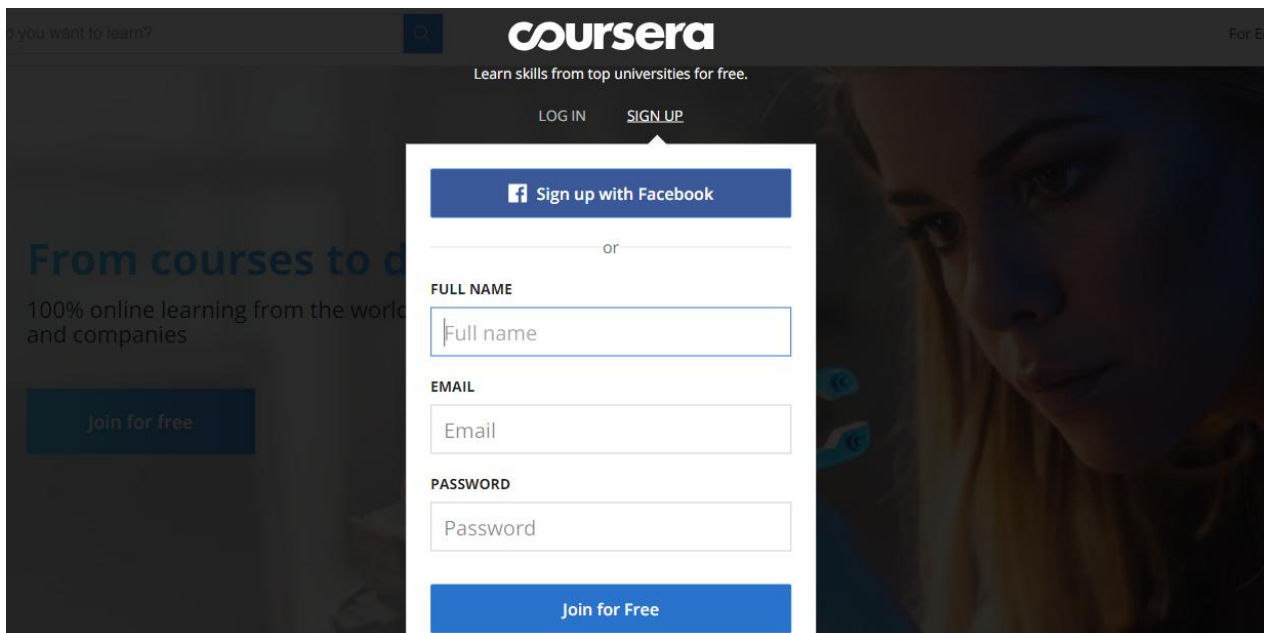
you want to learn?

coursera

Learn skills from top universities for free.

LOG IN SIGN UP

Sign up with Facebook

or

FULL NAME

Full name

EMAIL

Email

PASSWORD

Password

Join for Free

For E

From courses to d

100% online learning from the world and companies

Join for free